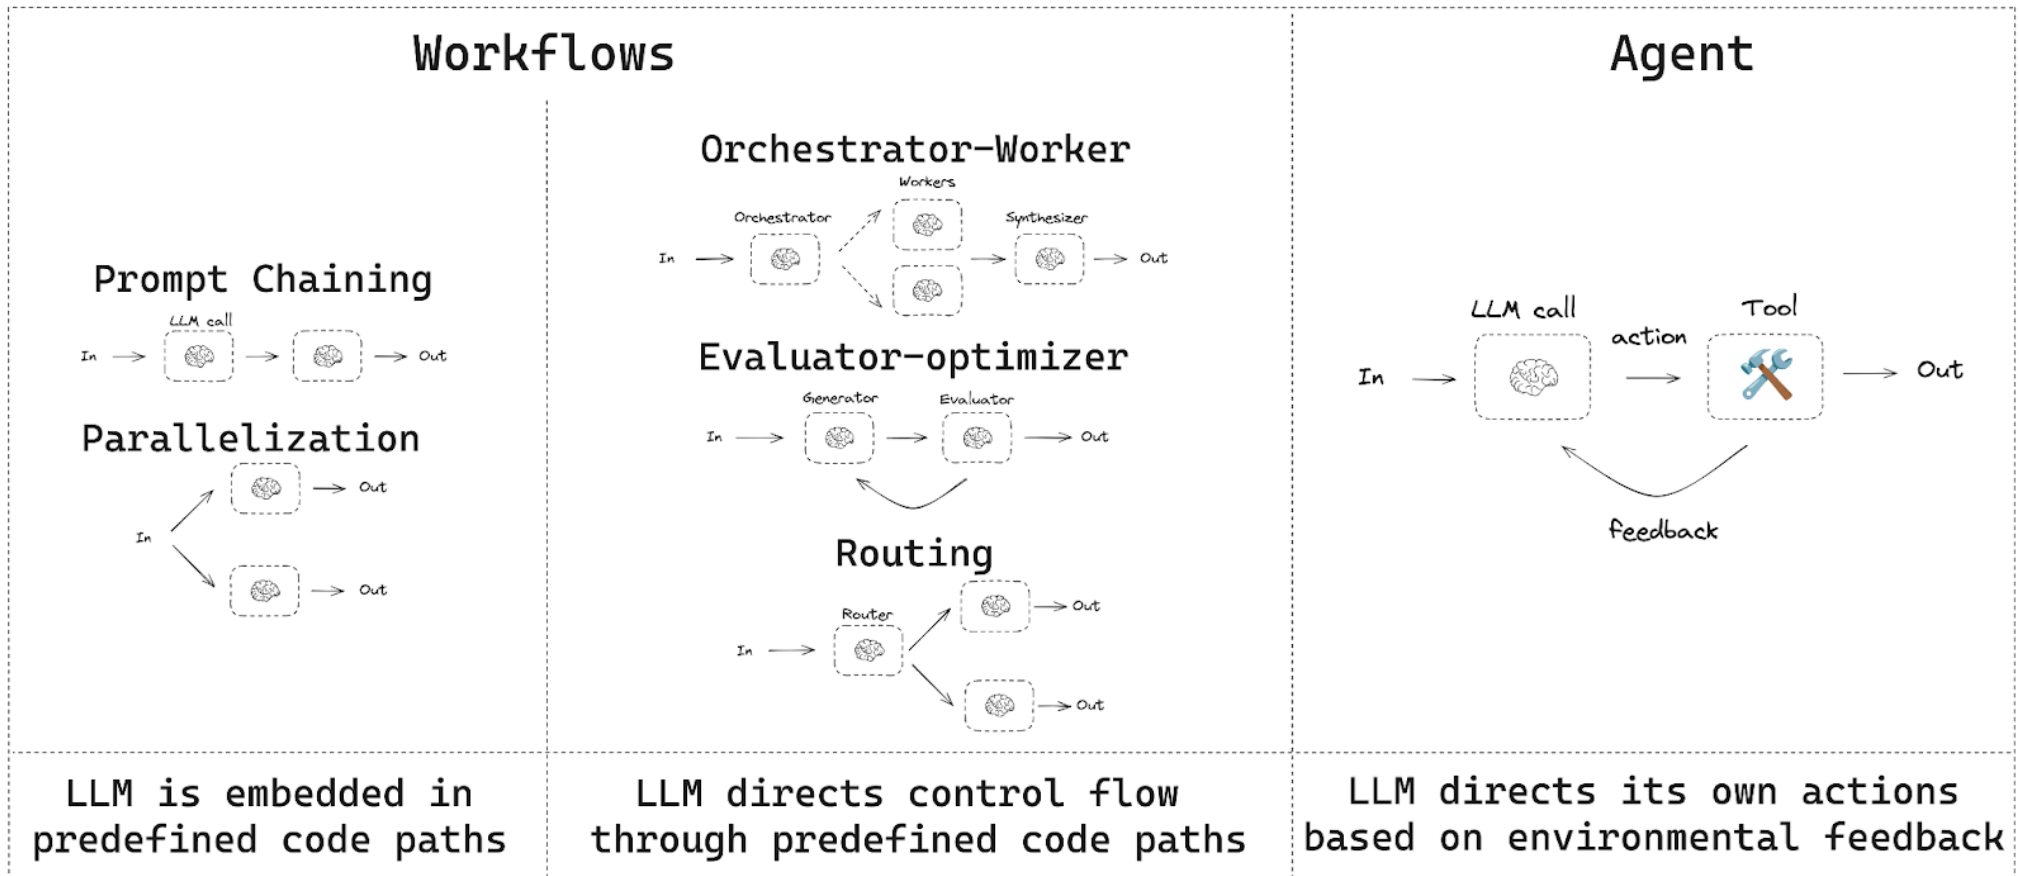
Workflows

Agent

Prompt Chaining

LLM call

In → → → Out

Parallelization

In

Out

Out

Orchestrator-Worker

Workers

Orchestrator

Synthesizer

In

Out

Evaluator-optimizer

Generator

Evaluator

In

Out

Routing

Router

In

Out

Out

LLM call

Tool

action

In

Out

feedback

LLM is embedded in predefined code paths

LLM directs control flow through predefined code paths

LLM directs its own actions based on environmental feedback